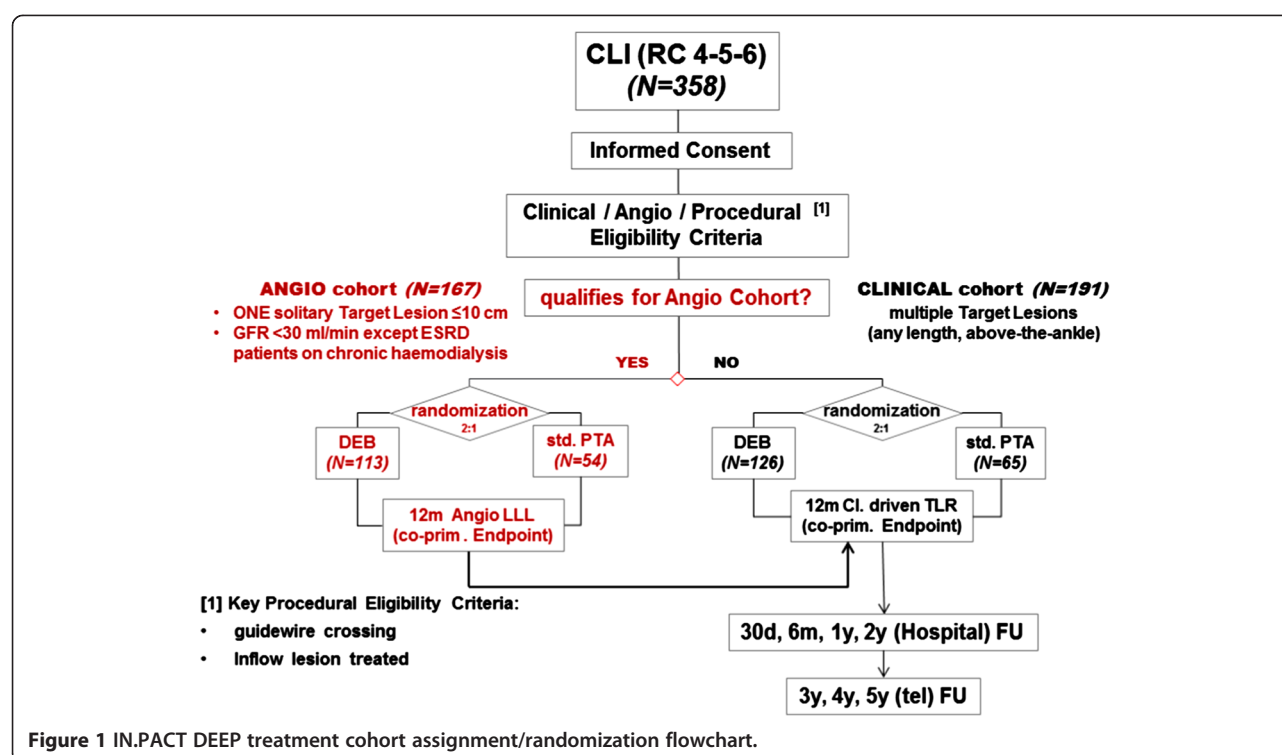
CLI (RC 4-5-6)
(N=358)

Informed Consent

Clinical / Angio / Procedural [1] Eligibility Criteria

ANGIO cohort (N=167)
• ONE solitary Target Lesion ≤10 cm
• GFR <30 ml/min except ESRD patients on chronic haemodialysis

qualifies for Angio Cohort?

CLINICAL cohort (N=191)
multiple Target Lesions (any length, above-the-ankle)

YES

NO

randomization 2:1

DEB (N=113)

std. PTA (N=54)

12m Angio LLL (co-prim . Endpoint)

randomization 2:1

DEB (N=126)

std. PTA (N=65)

12m Cl. driven TLR (co-prim. Endpoint)

[1] Key Procedural Eligibility Criteria:
• guidewire crossing
• Inflow lesion treated

30d, 6m, 1y, 2y (Hospital) FU

3y, 4y, 5y (tel) FU

Figure 1 IN.PACT DEEP treatment cohort assignment/randomization flowchart.